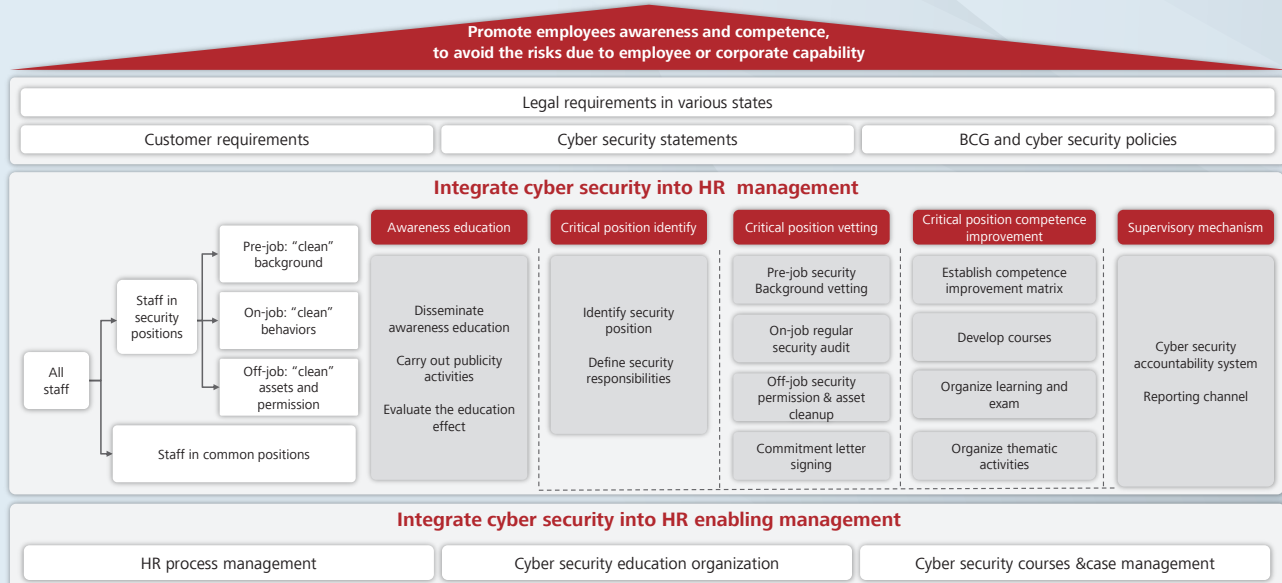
Promote employees awareness and competence, to avoid the risks due to employee or corporate capability

Legal requirements in various states

Customer requirements

Cyber security statements

BCG and cyber security policies

Integrate cyber security into HR management

All staff

Staff in security positions

Pre-job: "clean" background

On-job: "clean" behaviors

Off-job: "clean" assets and permission

Staff in common positions

Awareness education

Disseminate awareness education

Carry out publicity activities

Evaluate the education effect

Critical position identify

Identify security position

Define security responsibilities

Critical position vetting

Pre-job security Background vetting

On-job regular security audit

Off-job security permission & asset cleanup

Commitment letter signing

Critical position competence improvement

Establish competence improvement matrix

Develop courses

Organize learning and exam

Organize thematic activities

Supervisory mechanism

Cyber security accountability system

Reporting channel

Integrate cyber security into HR enabling management

HR process management

Cyber security education organization

Cyber security courses &case management